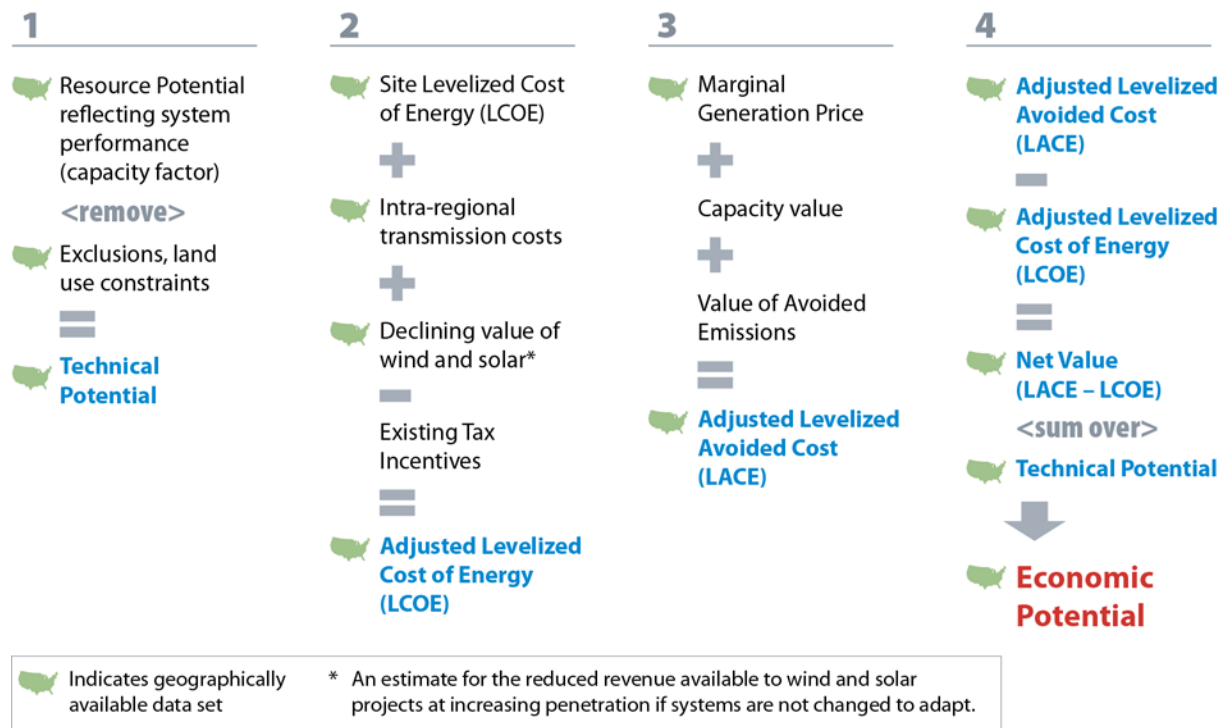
1

Resource Potential reflecting system performance (capacity factor)

<remove>

Exclusions, land use constraints

=

Technical Potential

2

Site Levelized Cost of Energy (LCOE)

+

Intra-regional transmission costs

+

Declining value of wind and solar*

−

Existing Tax Incentives

=

Adjusted Levelized Cost of Energy (LCOE)

3

Marginal Generation Price

+

Capacity value

+

Value of Avoided Emissions

=

Adjusted Levelized Avoided Cost (LACE)

4

Adjusted Levelized Avoided Cost (LACE)

−

Adjusted Levelized Cost of Energy (LCOE)

=

Net Value (LACE – LCOE)

<sum over>

Technical Potential

Economic Potential

Indicates geographically available data set

* An estimate for the reduced revenue available to wind and solar projects at increasing penetration if systems are not changed to adapt.